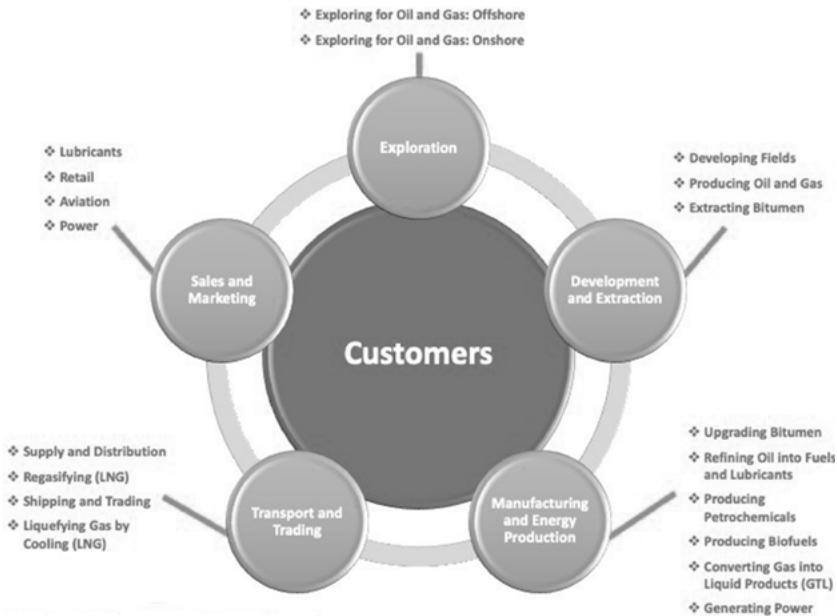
❖ Exploring for Oil and Gas: Offshore
❖ Exploring for Oil and Gas: Onshore

Exploration

❖ Lubricants
❖ Retail
❖ Aviation
❖ Power

❖ Developing Fields
❖ Producing Oil and Gas
❖ Extracting Bitumen

Sales and Marketing

Development and Extraction

Customers

❖ Supply and Distribution
❖ Regasifying (LNG)
❖ Shipping and Trading
❖ Liquefying Gas by Cooling (LNG)

Transport and Trading

Manufacturing and Energy Production

❖ Upgrading Bitumen
❖ Refining Oil into Fuels and Lubricants
❖ Producing Petrochemicals
❖ Producing Biofuels
❖ Converting Gas into Liquid Products (GTL)
❖ Generating Power